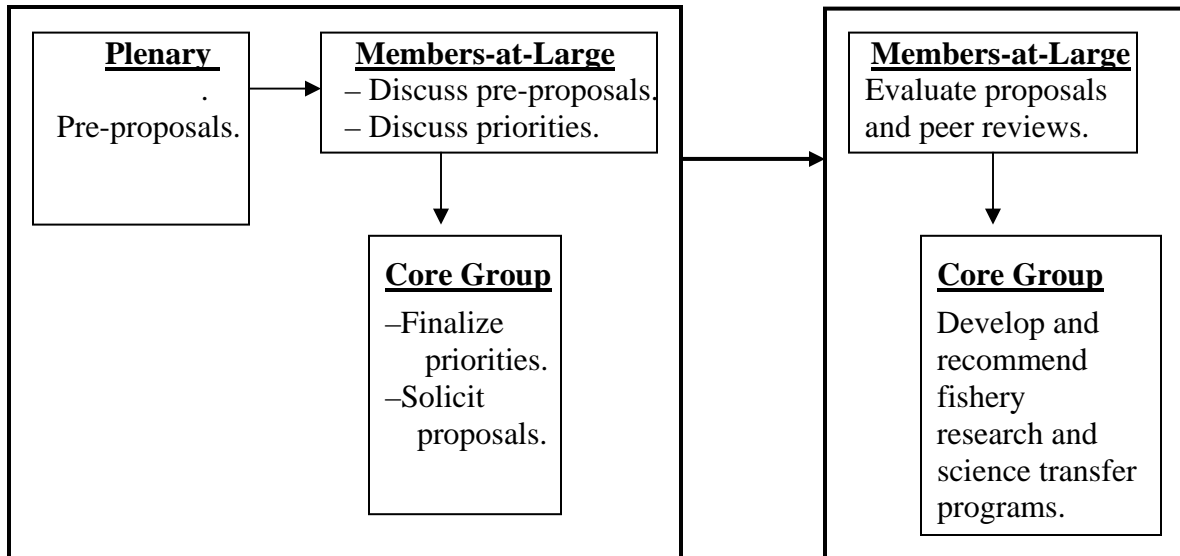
Plenary

.

Pre-proposals.

Members-at-Large

– Discuss pre-proposals.

– Discuss priorities.

Core Group

–Finalize priorities.

–Solicit proposals.

Members-at-Large

Evaluate proposals and peer reviews.

Core Group

Develop and recommend fishery research and science transfer programs.